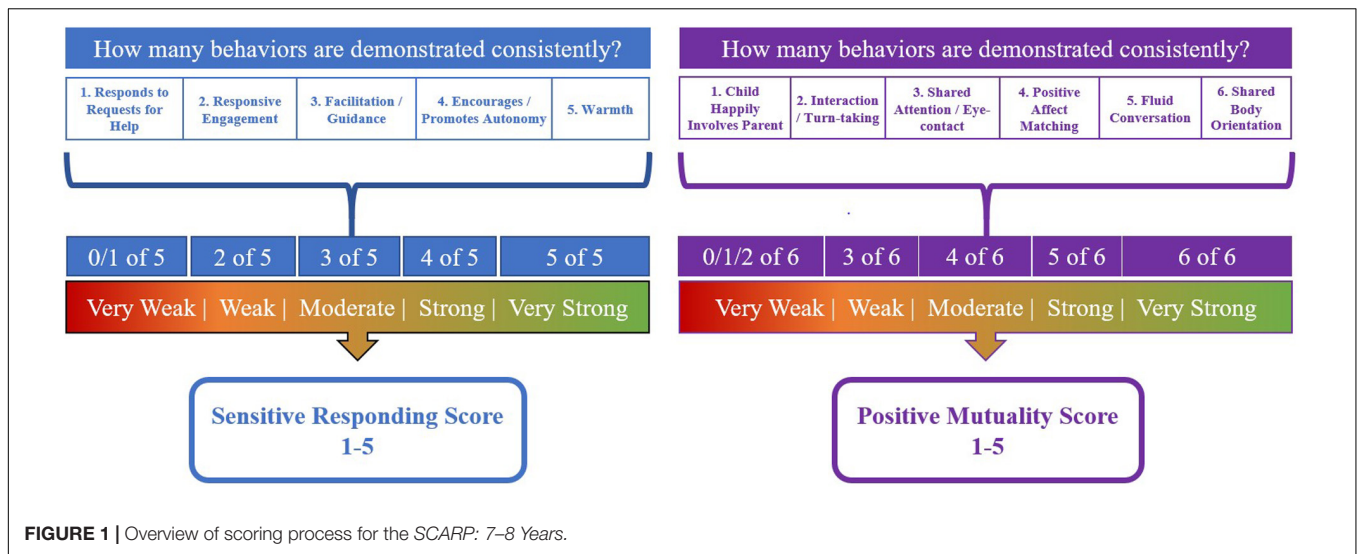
How many behaviors are demonstrated consistently?

| 1. Responds to Requests for Help | 2. Responsive Engagement | 3. Facilitation / Guidance | 4. Encourages / Promotes Autonomy | 5. Warmth |
|---|---|---|---|---|

| 0/1 of 5 | 2 of 5 | 3 of 5 | 4 of 5 | 5 of 5 |
|---|---|---|---|---|

Very Weak | Weak | Moderate | Strong | Very Strong

Sensitive Responding Score 1-5

How many behaviors are demonstrated consistently?

| 1. Child Happily Involves Parent | 2. Interaction / Turn-taking | 3. Shared Attention / Eye-contact | 4. Positive Affect Matching | 5. Fluid Conversation | 6. Shared Body Orientation |
|---|---|---|---|---|---|

| 0/1/2 of 6 | 3 of 6 | 4 of 6 | 5 of 6 | 6 of 6 |
|---|---|---|---|---|

Very Weak | Weak | Moderate | Strong | Very Strong

Positive Mutuality Score 1-5

FIGURE 1 | Overview of scoring process for the SCARP: 7–8 Years.